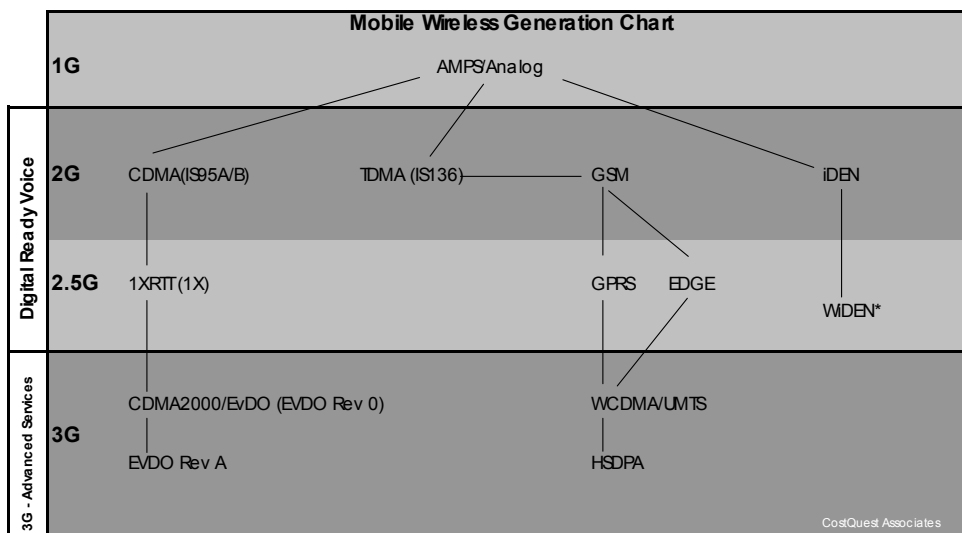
Mobile Wireless Generation Chart

1G

AMPS/Analog

Digital Ready Voice

2G

CDMA(IS95A/B)

TDMA (IS136)

GSM

iDEN

2.5G

1XRTT(1X)

GPRS

EDGE

WiDEN*

3G - Advanced Services

3G

CDMA2000/EvDO (EVDO Rev 0)

WCDMA/UMTS

EVDO Rev A

HSDPA

CostQuest Associates